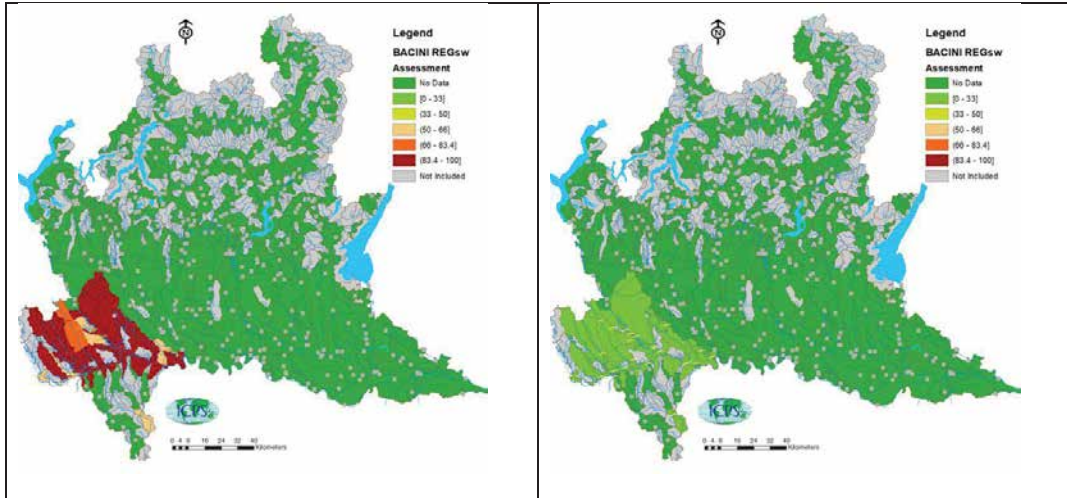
| N Legend BACINI REGsw Assessment No Data [0 - 33] (33 - 50] (50 - 66] (66 - 83.4] (83.4 - 100] Not Included ICPS 0 4 8 16 24 32 40 Kilometers | N Legend BACINI REGsw Assessment No Data [0 - 33] (33 - 50] (50 - 66] (66 - 83.4] (83.4 - 100] Not Included ICPS 0 4 8 16 24 32 40 Kilometers |
|---|---|